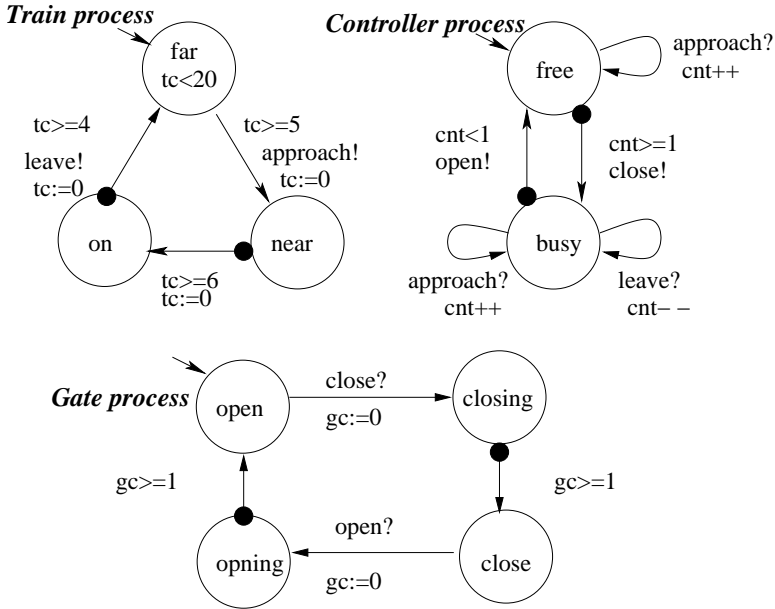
Train process

far
tc<20

tc>=4
leave!
tc:=0

tc>=5
approach!
tc:=0

on

near

tc>=6
tc:=0

Controller process

free

approach?
cnt++

cnt<1
open!

cnt>=1
close!

busy

approach?
cnt++

leave?
cnt− −

Gate process

open

close?
gc:=0

closing

gc>=1

gc>=1

opning

open?
gc:=0

close